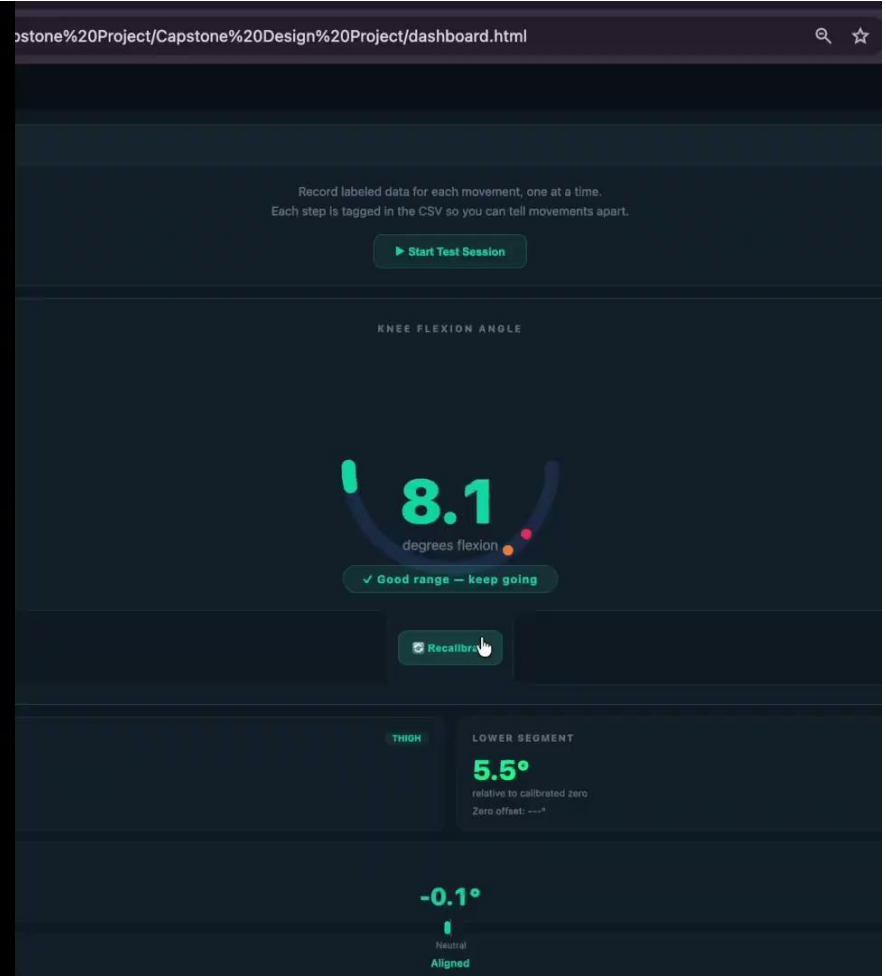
pstone%20Project/Capstone%20Design%20Project/dashboard.html

Record labeled data for each movement, one at a time.
Each step is tagged in the CSV so you can tell movements apart.

▶ Start Test Session

KNEE FLEXION ANGLE

8.1
degrees flexion

✓ Good range — keep going

Recalibra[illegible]

THIGH

LOWER SEGMENT
5.5°
relative to calibrated zero
Zero offset: ---°

-0.1°
Neutral
Aligned